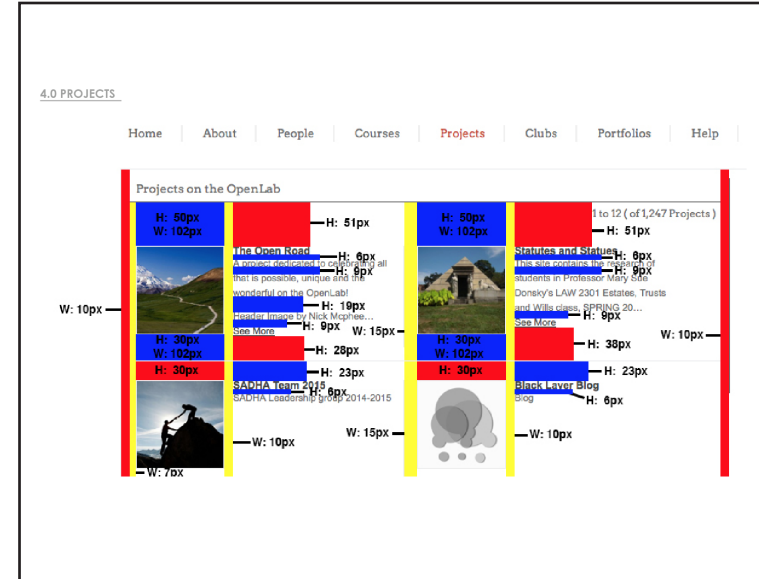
4.0 PROJECTS

Home | About | People | Courses | Projects | Clubs | Portfolios | Help

Projects on the OpenLab

1 to 12 ( of 1,247 Projects )

H: 50px
W: 102px

H: 51px

H: 50px
W: 102px

H: 51px

The Open Road
A project dedicated to celebrating all that is possible, unique and the wonderful on the OpenLab!
Header Image by Nick Mcphee...
See More

H: 6px
H: 9px
H: 19px
H: 9px

Statutes and Statues
This site contains the research of students in Professor Mary Sue Donsky's LAW 2301 Estates, Trusts and Wills class, SPRING 20...
See More

H: 6px
H: 9px
H: 9px

W: 10px
W: 15px
W: 10px

H: 30px
W: 102px

H: 28px

H: 30px
W: 102px

H: 38px

H: 30px

H: 23px

H: 30px

H: 23px

SADHA Team 2015
SADHA Leadership group 2014-2015

H: 6px

Black Layer Blog
Blog

H: 6px

W: 10px
W: 15px
W: 10px
W: 7px